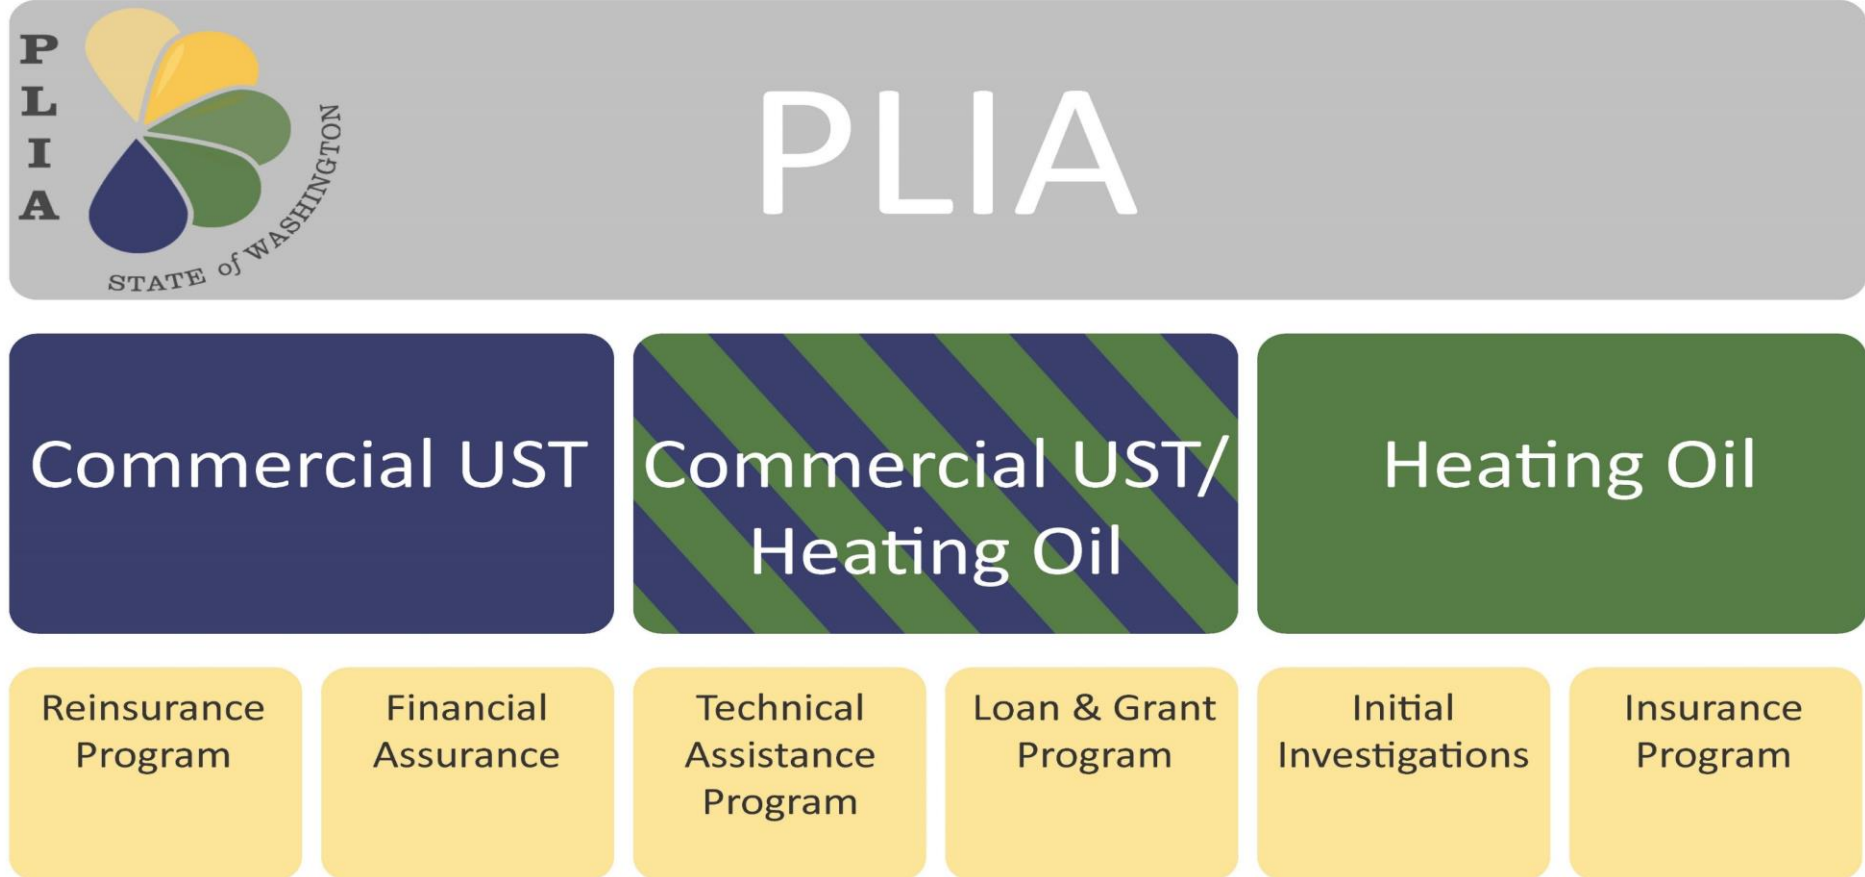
PLIA

STATE of WASHINGTON

PLIA

Commercial UST

Commercial UST/ Heating Oil

Heating Oil

Reinsurance Program

Financial Assurance

Technical Assistance Program

Loan & Grant Program

Initial Investigations

Insurance Program